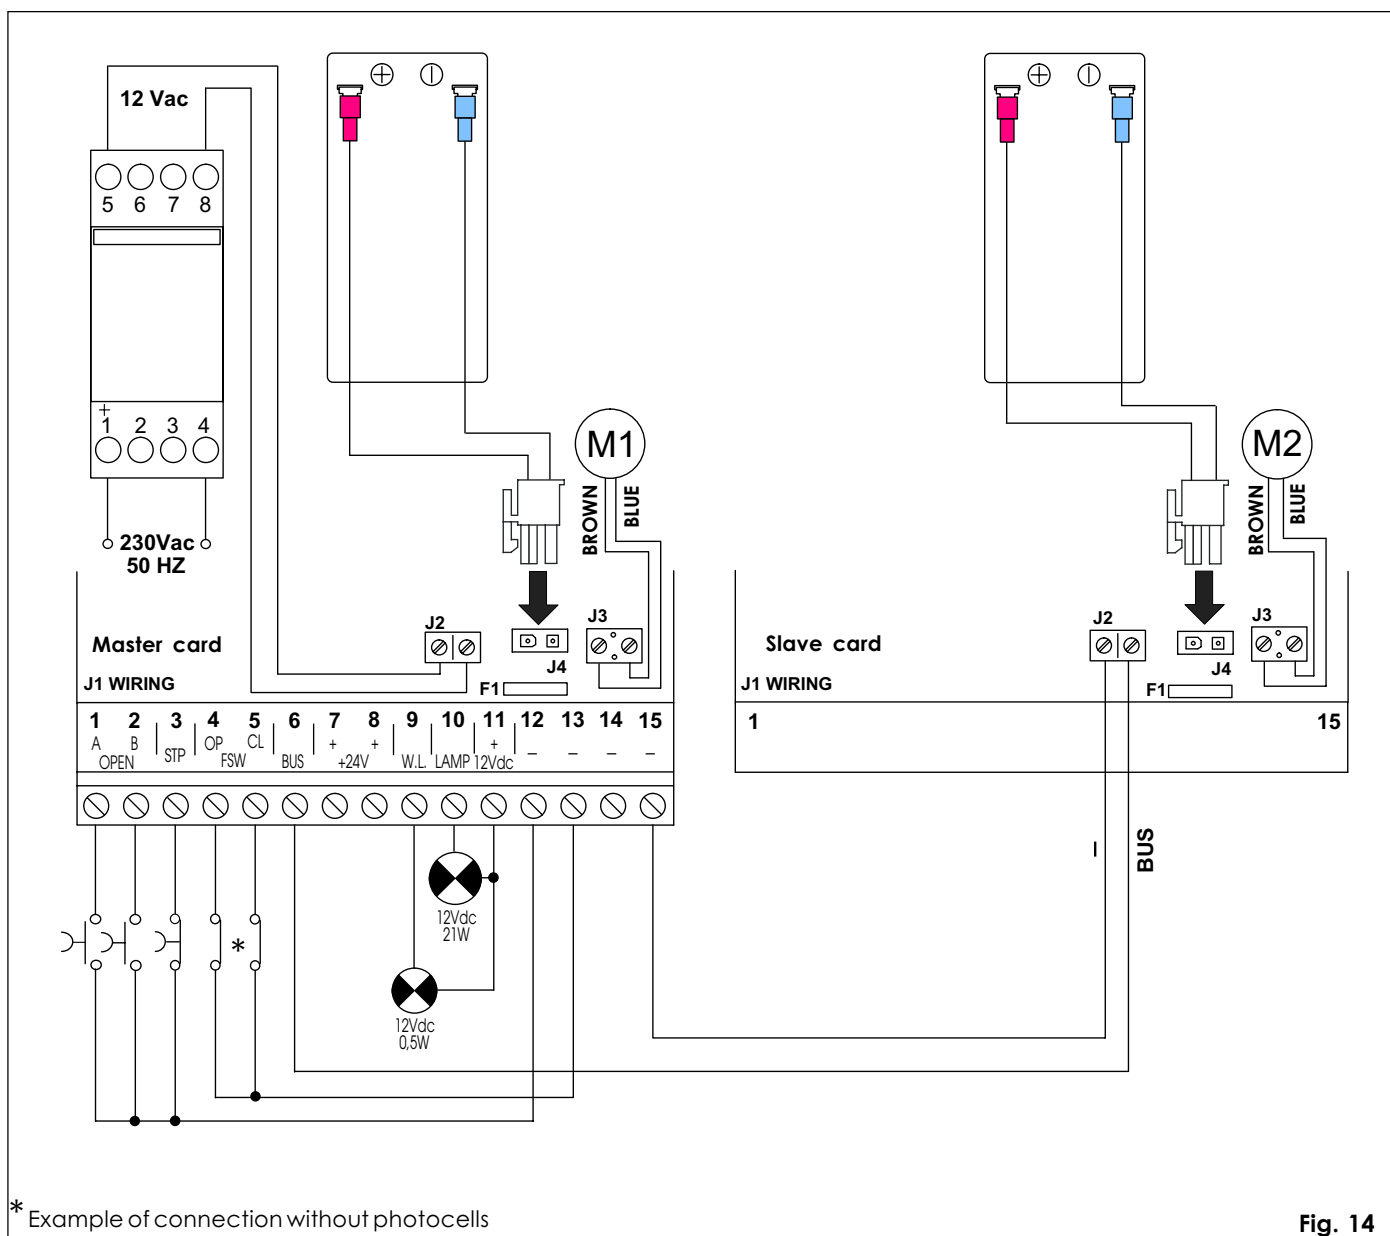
12 Vac

5 6 7 8

+
1 2 3 4

230Vac
50 HZ

⊕ ⊖

M1

BROWN BLUE

J2

J4

J3

F1

Master card

J1 WIRING

1 2 3 4 5 6 7 8 9 10 11 12 13 14 15
A B OPEN STP OP CL FSW BUS + + +24V W.L. LAMP + 12Vdc – – – –

12Vdc
21W

12Vdc
0,5W

*

⊕ ⊖

M2

BROWN BLUE

J2

J4

J3

F1

Slave card

J1 WIRING

1 15

–

BUS

* Example of connection without photocells

Fig. 14